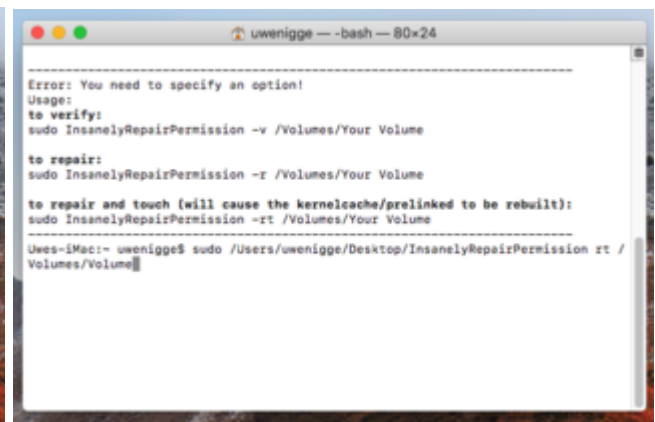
uwenigge — -bash — 80×24

--------------------------------------------------------------------------------
Error: You need to specify an option!
Usage:
to verify:
sudo InsanelyRepairPermission -v /Volumes/Your Volume

to repair:
sudo InsanelyRepairPermission -r /Volumes/Your Volume

to repair and touch (will cause the kernelcache/prelinked to be rebuilt):
sudo InsanelyRepairPermission -rt /Volumes/Your Volume
--------------------------------------------------------------------------------
Uwes-iMac:~ uwenigge$ sudo /Users/uwenigge/Desktop/InsanelyRepairPermission rt /Volumes/Volume